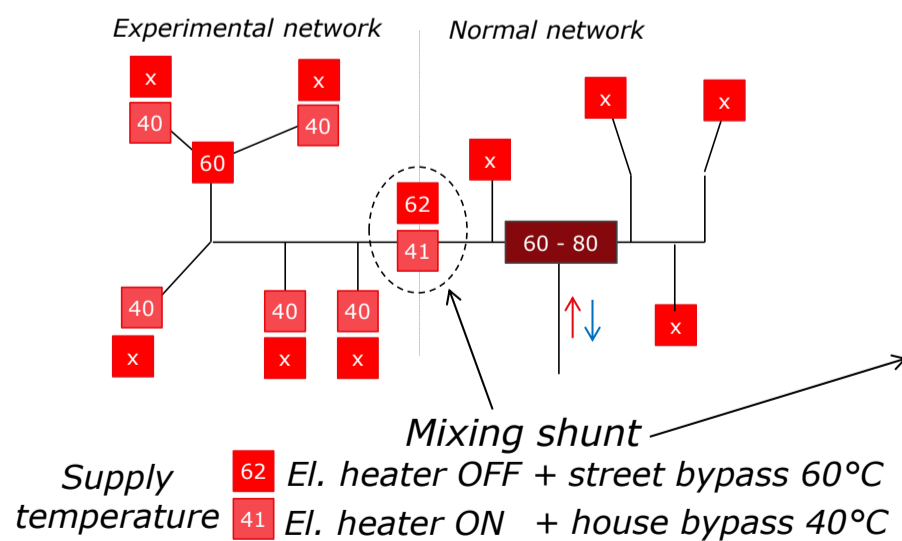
Experimental network

Normal network

x

x

40

40

60

x

x

x

62

41

60 - 80

40

x

40

x

40

x

x

Mixing shunt

Supply temperature

62 El. heater OFF + street bypass 60°C

41 El. heater ON + house bypass 40°C